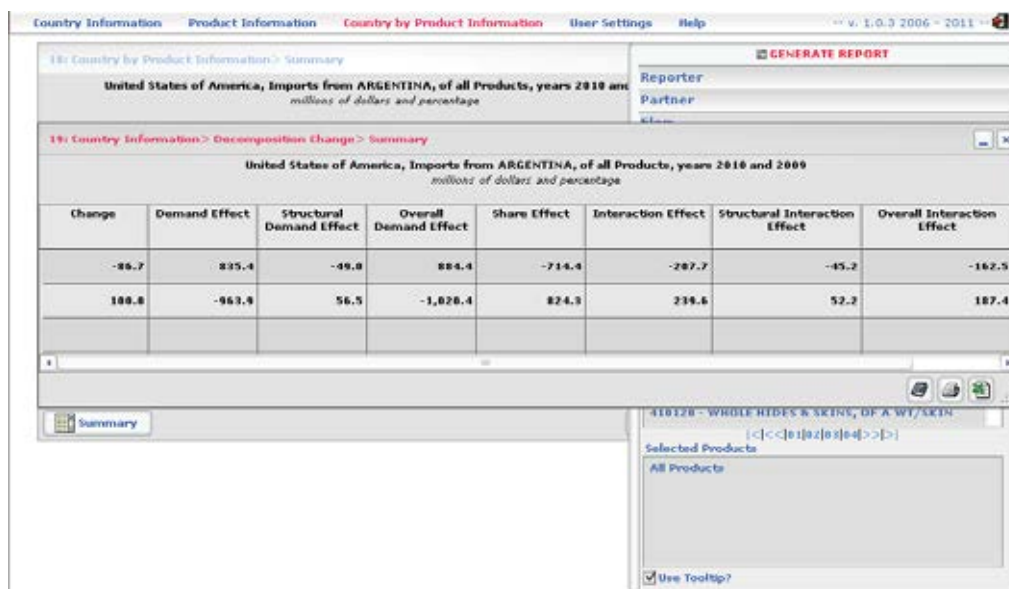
Country Information Product Information Country by Product Information User Settings Help -- v. 1.0.3 2006 - 2011 --

18: Country by Product Information > Summary

United States of America, Imports from ARGENTINA, of all Products, years 2010 and
millions of dollars and percentage

GENERATE REPORT

Reporter

Partner

19: Country Information > Decomposition Change > Summary

United States of America, Imports from ARGENTINA, of all Products, years 2010 and 2009
millions of dollars and percentage

| Change | Demand Effect | Structural Demand Effect | Overall Demand Effect | Share Effect | Interaction Effect | Structural Interaction Effect | Overall Interaction Effect |
|---|---|---|---|---|---|---|---|
| -86.7 | 835.4 | -49.0 | 884.4 | -714.4 | -207.7 | -45.2 | -162.5 |
| 100.0 | -963.9 | 56.5 | -1,020.4 | 824.3 | 239.6 | 52.2 | 187.4 |
| | | | | | | | |

Summary

410120 - WHOLE HIDES & SKINS, OF A WT/SKIN

|<<<01|02|03|04|>>|>|

Selected Products

All Products

Use Tooltip?